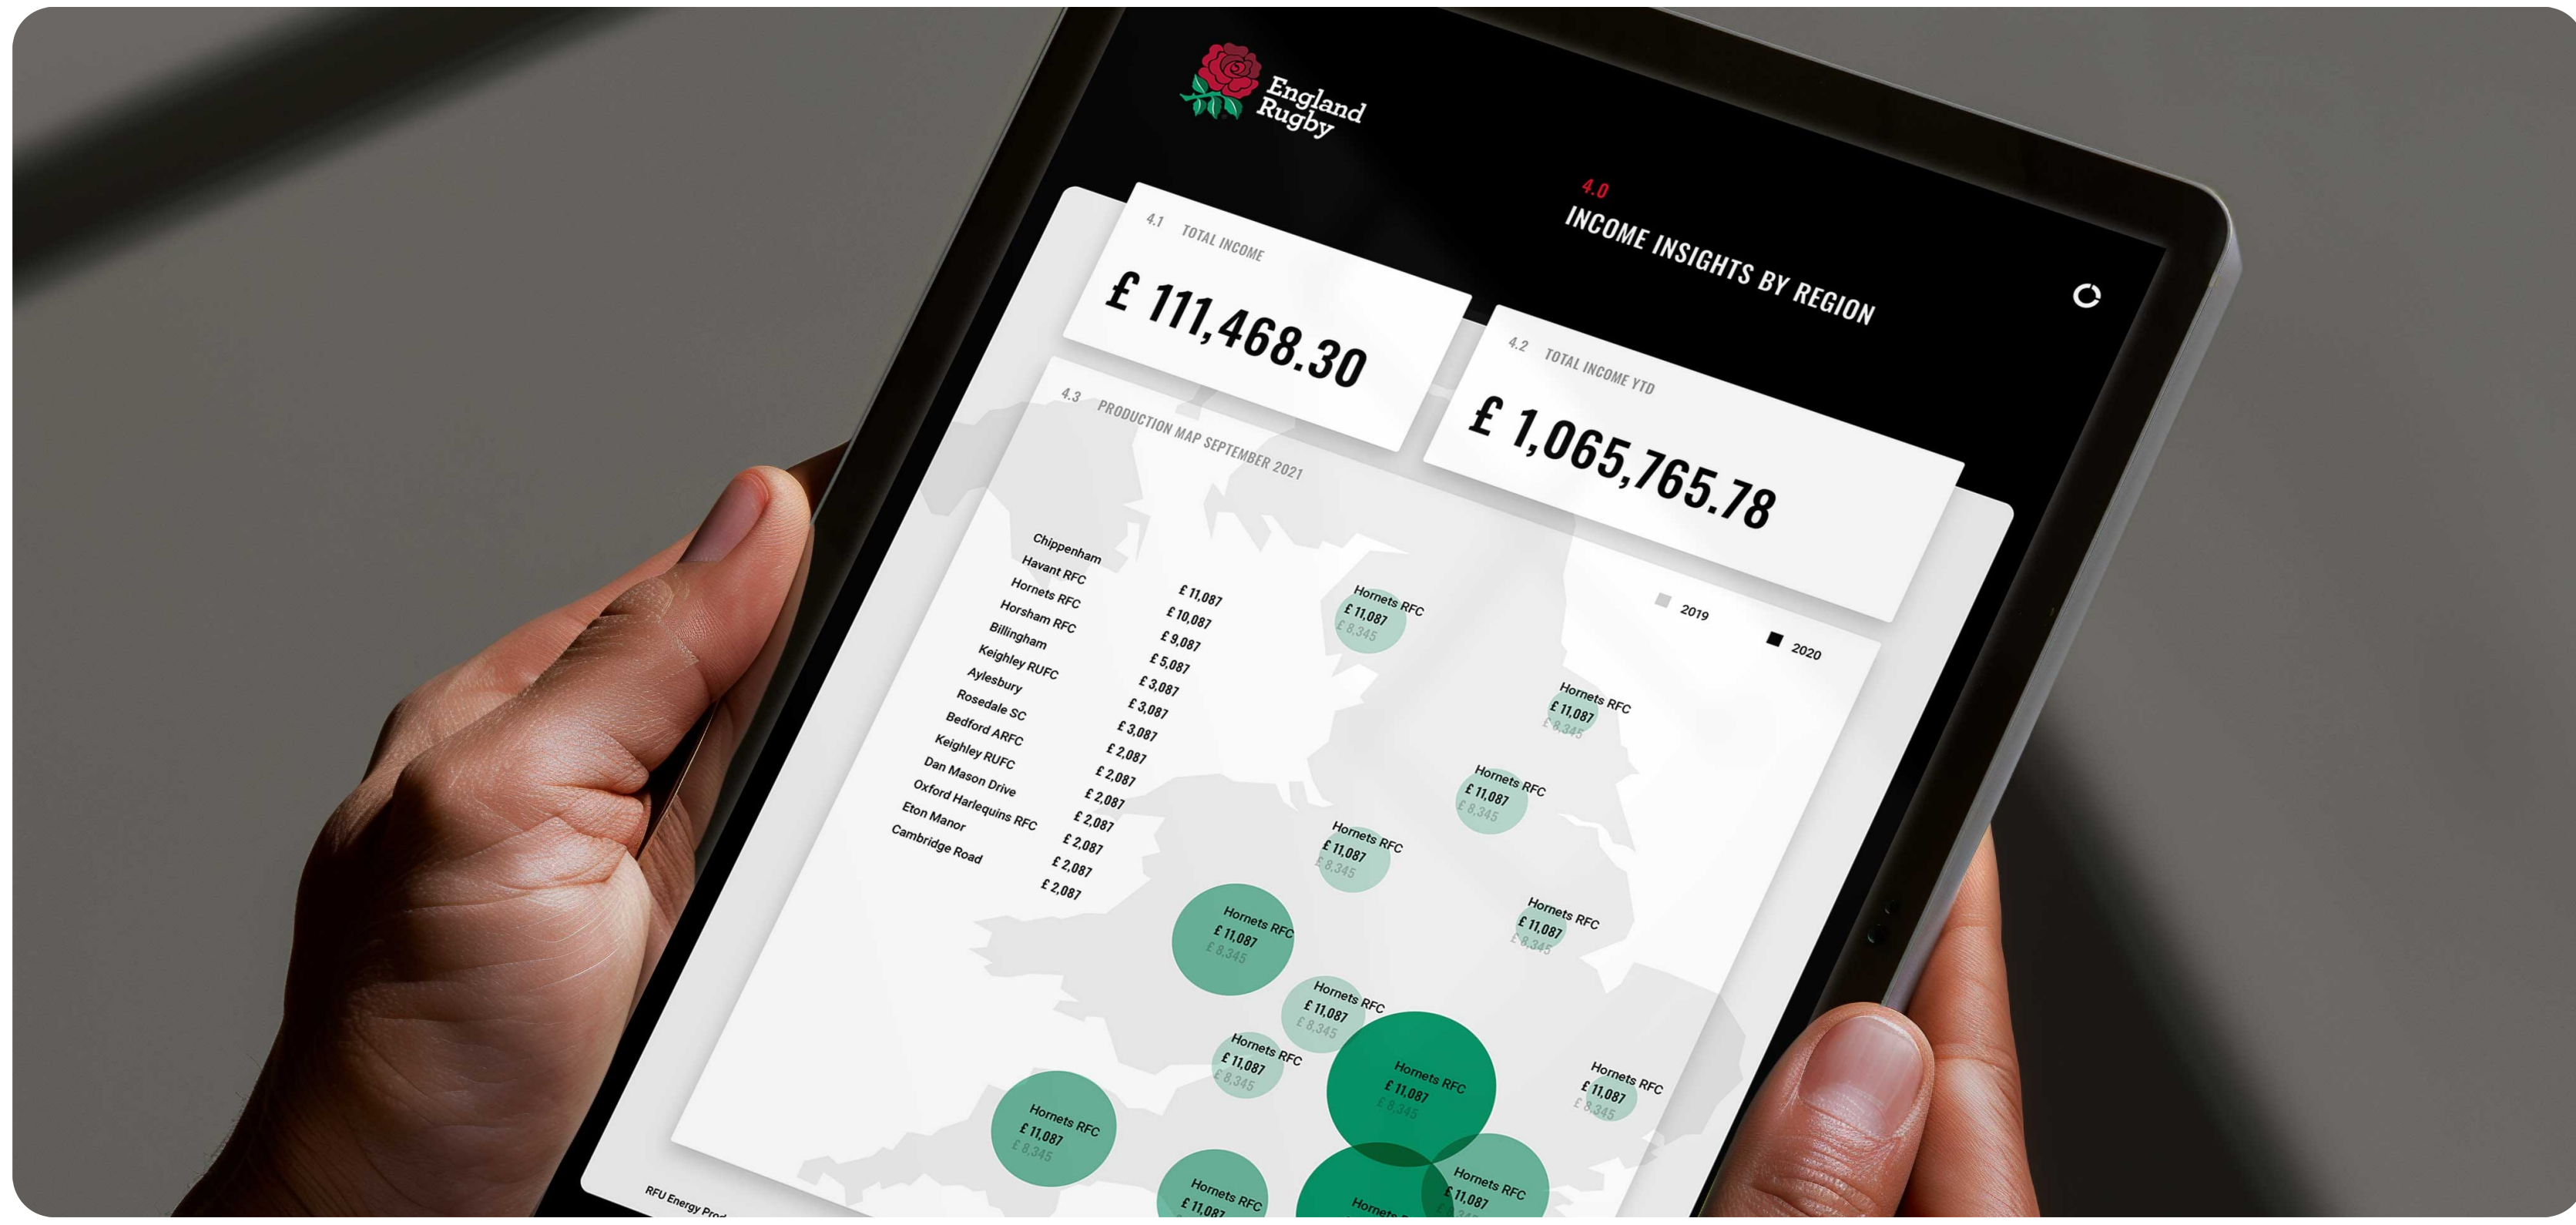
England Rugby

4.0
INCOME INSIGHTS BY REGION

4.1 TOTAL INCOME
£ 111,468.30

4.2 TOTAL INCOME YTD
£ 1,065,765.78

4.3 PRODUCTION MAP SEPTEMBER 2021

2019
2020

| | |
|---|---|
| Chippenham | |
| Havant RFC | £ 11,087 |
| Hornets RFC | £ 10,087 |
| Horsham RFC | £ 9,087 |
| Billingham | £ 5,087 |
| Keighley RUFC | £ 3,087 |
| Aylesbury | £ 3,087 |
| Rosedale SC | £ 3,087 |
| Bedford ARFC | £ 2,087 |
| Keighley RUFC | £ 2,087 |
| Dan Mason Drive | £ 2,087 |
| Oxford Harlequins RFC | £ 2,087 |
| Eton Manor | £ 2,087 |
| Cambridge Road | £ 2,087 |
| | £ 2,087 |

Hornets RFC £ 11,087 £ 8,345
Hornets RFC £ 11,087 £ 8,345
Hornets RFC £ 11,087 £ 8,345
Hornets RFC £ 11,087 £ 8,345
Hornets RFC £ 11,087 £ 8,345
Hornets RFC £ 11,087 £ 8,345
Hornets RFC £ 11,087 £ 8,345
Hornets RFC £ 11,087 £ 8,345
Hornets RFC £ 11,087 £ 8,345
Hornets RFC £ 11,087 £ 8,345
Hornets RFC £ 11,087 £ 8,345
Hornets RFC £ 11,087
Hornets RFC £ 11,087
Hornets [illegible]

RFU Energy Pro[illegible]